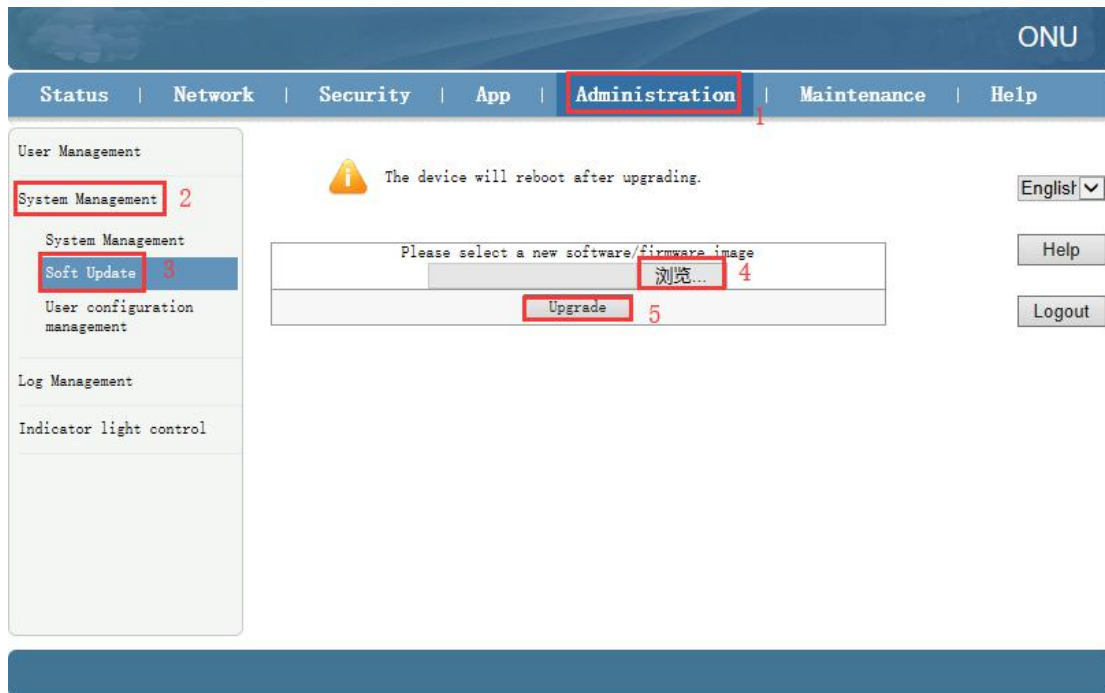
ONU

Status | Network | Security | App | Administration 1 | Maintenance | Help

User Management

System Management 2

System Management

Soft Update 3

User configuration management

Log Management

Indicator light control

The device will reboot after upgrading.

Please select a new software/firmware image

浏览... 4

Upgrade 5

English

Help

Logout